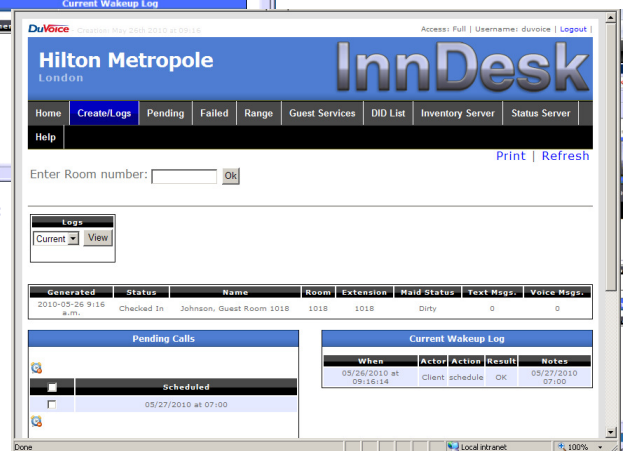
Current Wakeup Log

DuVoice Creation: May 26th 2010 at 09:16

Access: Full | Username: duvoice | Logout |

Hilton Metropole
London

InnDesk

Home | Create/Logs | Pending | Failed | Range | Guest Services | DID List | Inventory Server | Status Server

Help

Print | Refresh

Enter Room number: Ok

Logs
Current View

| Generated | Status | Name | Room | Extension | Maid Status | Text Msgs. | Voice Msgs. |
|---|---|---|---|---|---|---|---|
| 2010-05-26 9:16 a.m. | Checked In | Johnson, Guest Room 1018 | 1018 | 1018 | Dirty | 0 | 0 |

Pending Calls

| | Scheduled |
|---|---|
| | 05/27/2010 at 07:00 |

Current Wakeup Log

| When | Actor | Action | Result | Notes |
|---|---|---|---|---|
| 05/26/2010 at 09:16:14 | Client | schedule | OK | 05/27/2010 07:00 |

Done

Local intranet

100%